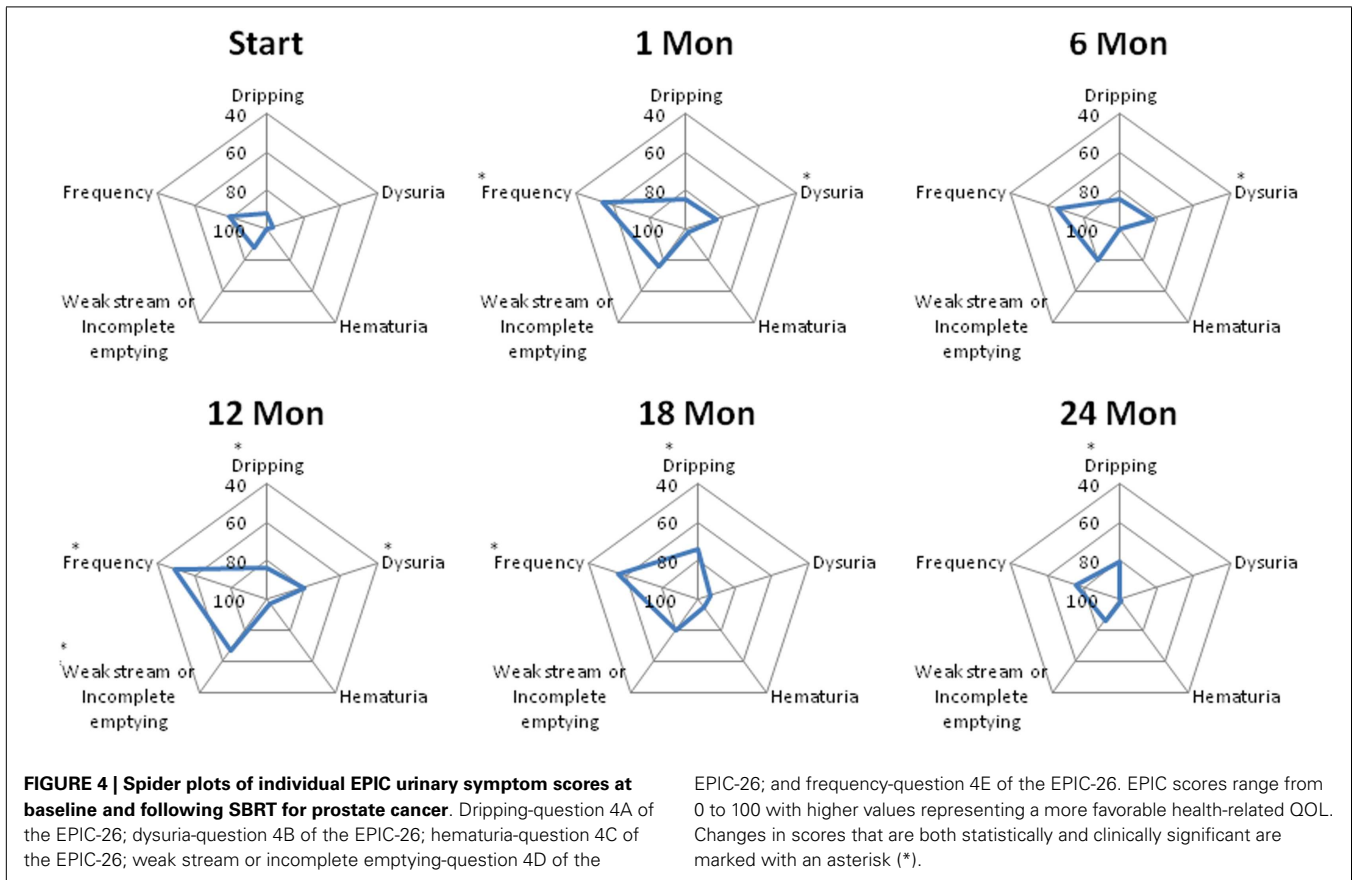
Start

Dripping
40
60
80
100
Frequency
Dysuria
Weak stream or Incomplete emptying
Hematuria

1 Mon

Dripping
40
60
80
100
*
Frequency
*
Dysuria
Weak stream or Incomplete emptying
Hematuria

6 Mon

Dripping
40
60
80
100
Frequency
*
Dysuria
Weak stream or Incomplete emptying
Hematuria

12 Mon

*
Dripping
40
60
80
100
*
Frequency
*
Dysuria
*
Weak stream or Incomplete emptying
Hematuria

18 Mon

*
Dripping
40
60
80
100
*
Frequency
Dysuria
Weak stream or Incomplete emptying
Hematuria

24 Mon

*
Dripping
40
60
80
100
Frequency
Dysuria
Weak stream or Incomplete emptying
Hematuria

**FIGURE 4 | Spider plots of individual EPIC urinary symptom scores at baseline and following SBRT for prostate cancer**. Dripping-question 4A of the EPIC-26; dysuria-question 4B of the EPIC-26; hematuria-question 4C of the EPIC-26; weak stream or incomplete emptying-question 4D of the EPIC-26; and frequency-question 4E of the EPIC-26. EPIC scores range from 0 to 100 with higher values representing a more favorable health-related QOL. Changes in scores that are both statistically and clinically significant are marked with an asterisk (*).